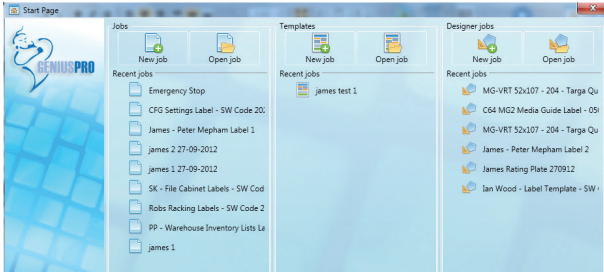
Start Page

GENIUSPRO

Jobs
New job
Open job
Recent jobs
Emergency Stop
CFG Settings Label - SW Code 202
James - Peter Mepham Label 1
james 2 27-09-2012
james 1 27-09-2012
SK - File Cabinet Labels - SW Cod
Robs Racking Labels - SW Code 2
PP - Warehouse Inventory Lists La
james 1

Templates
New job
Open job
Recent jobs
james test 1

Designer jobs
New job
Open job
Recent jobs
MG-VRT 52x107 - 204 - Targa Qu
C64 MG2 Media Guide Label - 05
MG-VRT 52x107 - 204 - Targa Qu
James - Peter Mepham Label 2
James Rating Plate 270912
Ian Wood - Label Template - SW